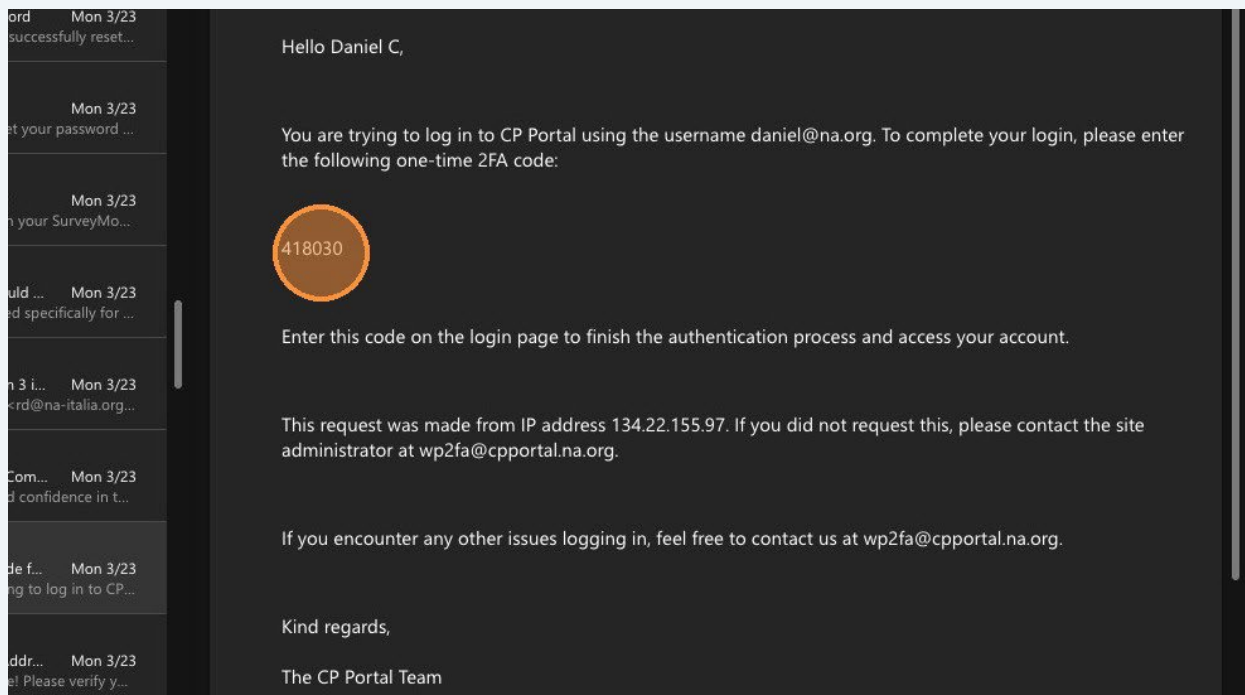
ord Mon 3/23
successfully reset...

Mon 3/23
et your password ...

Mon 3/23
n your SurveyMo...

uld ... Mon 3/23
ed specifically for ...

n 3 i... Mon 3/23
<rd@na-italia.org...

Com... Mon 3/23
d confidence in t...

de f... Mon 3/23
ng to log in to CP...

ddr... Mon 3/23
e! Please verify y...

Hello Daniel C,

You are trying to log in to CP Portal using the username daniel@na.org. To complete your login, please enter the following one-time 2FA code:

418030

Enter this code on the login page to finish the authentication process and access your account.

This request was made from IP address 134.22.155.97. If you did not request this, please contact the site administrator at wp2fa@cpportal.na.org.

If you encounter any other issues logging in, feel free to contact us at wp2fa@cpportal.na.org.

Kind regards,

The CP Portal Team